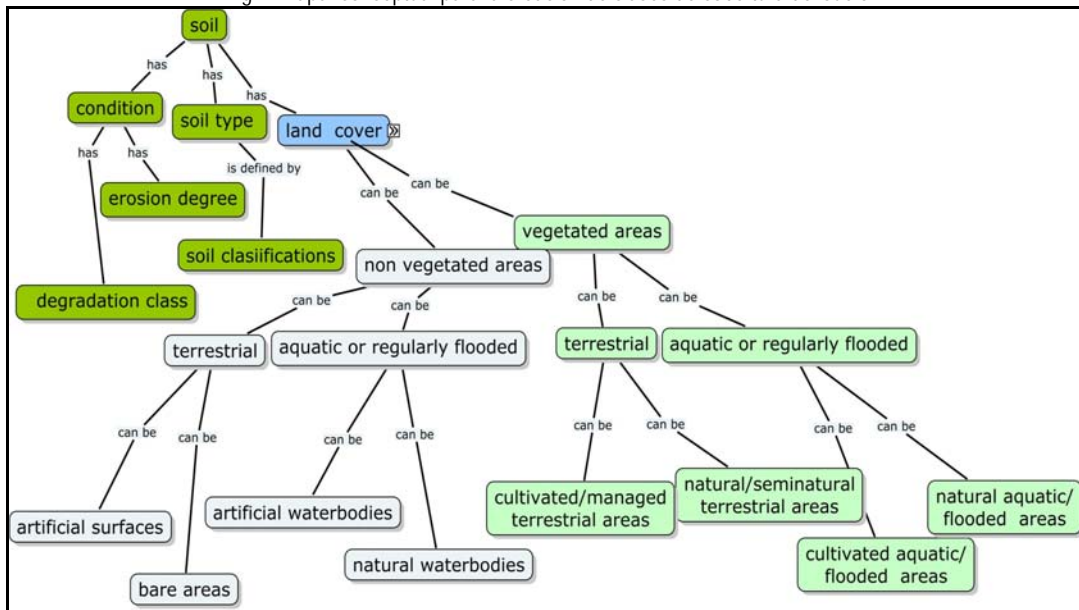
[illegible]

soil

has

has

has

condition

soil type

land cover

has

has

is defined by

erosion degree

soil clasiifications

degradation class

can be

can be

vegetated areas

non vegetated areas

can be

can be

can be

can be

terrestrial

aquatic or regularly flooded

terrestrial

aquatic or regularly flooded

can be

can be

can be

can be

can be

can be

can be

can be

artificial surfaces

bare areas

artificial waterbodies

natural waterbodies

cultivated/managed terrestrial areas

natural/seminatural terrestrial areas

cultivated aquatic/ flooded areas

natural aquatic/ flooded areas